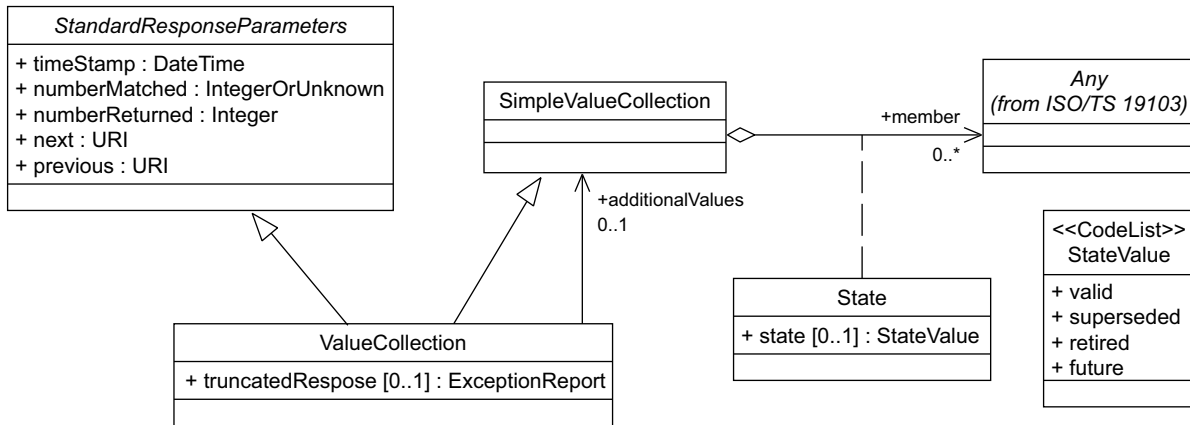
StandardResponseParameters

+ timeStamp : DateTime
+ numberMatched : IntegerOrUnknown
+ numberReturned : Integer
+ next : URI
+ previous : URI

SimpleValueCollection

+member

0..*

Any
(from ISO/TS 19103)

+additionalValues
0..1

<<CodeList>>
StateValue

+ valid
+ superseded
+ retired
+ future

State

+ state [0..1] : StateValue

ValueCollection

+ truncatedRespose [0..1] : ExceptionReport